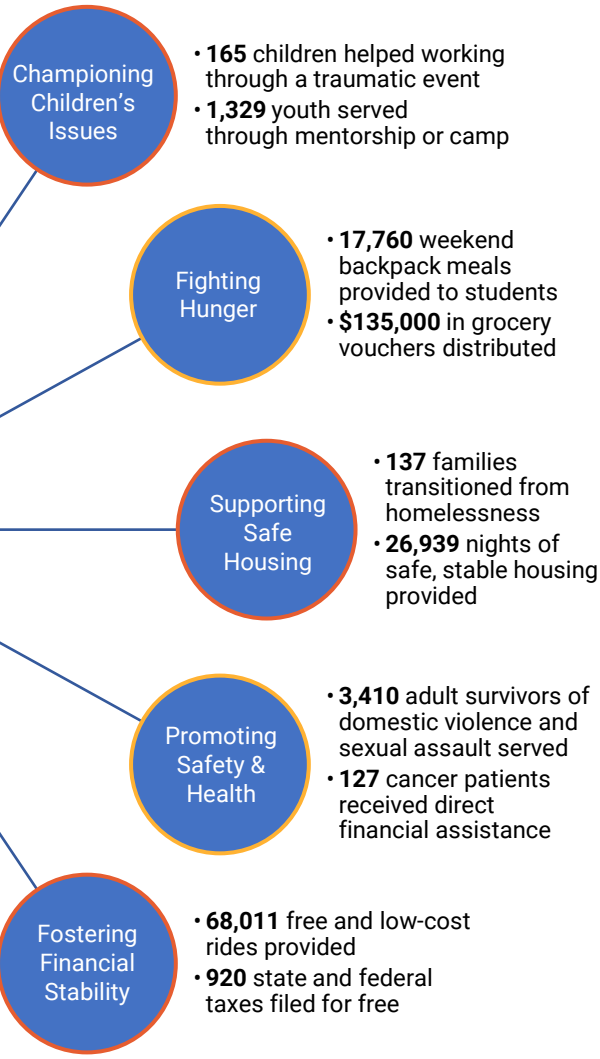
Championing Children's Issues

• **165** children helped working through a traumatic event
• **1,329** youth served through mentorship or camp

Fighting Hunger

• **17,760** weekend backpack meals provided to students
• **$135,000** in grocery vouchers distributed

Supporting Safe Housing

• **137** families transitioned from homelessness
• **26,939** nights of safe, stable housing provided

Promoting Safety & Health

• **3,410** adult survivors of domestic violence and sexual assault served
• **127** cancer patients received direct financial assistance

Fostering Financial Stability

• **68,011** free and low-cost rides provided
• **920** state and federal taxes filed for free